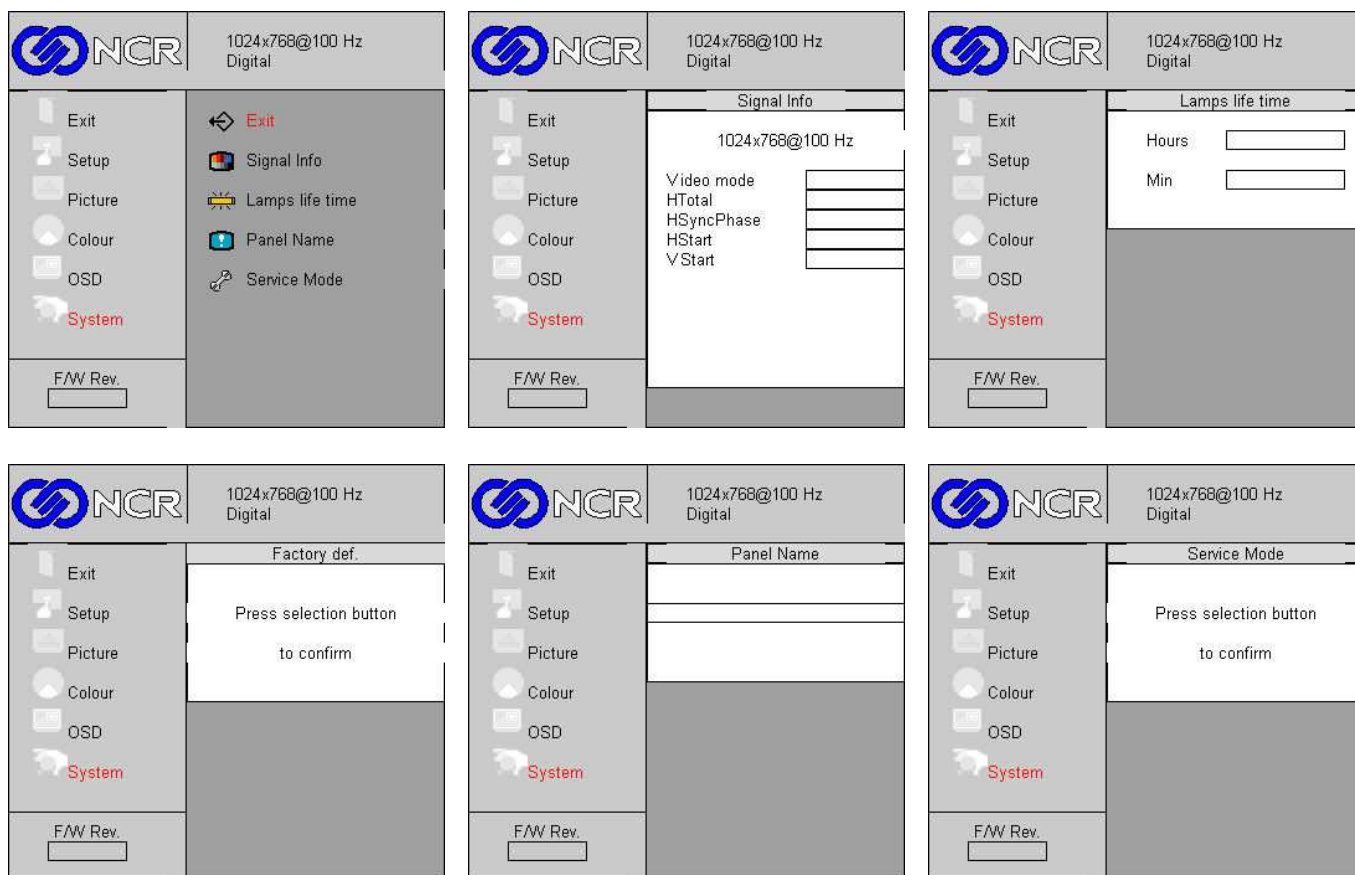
NCR
1024x768@100 Hz
Digital

Exit
Setup
Picture
Colour
OSD
System

Exit
Signal Info
Lamps life time
Panel Name
Service Mode

F/W Rev.

NCR
1024x768@100 Hz
Digital

Exit
Setup
Picture
Colour
OSD
System

Signal Info
1024x768@100 Hz
Video mode
HTotal
HSyncPhase
HStart
VStart

F/W Rev.

NCR
1024x768@100 Hz
Digital

Exit
Setup
Picture
Colour
OSD
System

Lamps life time
Hours
Min

F/W Rev.

NCR
1024x768@100 Hz
Digital

Exit
Setup
Picture
Colour
OSD
System

Factory def.
Press selection button
to confirm

F/W Rev.

NCR
1024x768@100 Hz
Digital

Exit
Setup
Picture
Colour
OSD
System

Panel Name

F/W Rev.

NCR
1024x768@100 Hz
Digital

Exit
Setup
Picture
Colour
OSD
System

Service Mode
Press selection button
to confirm

F/W Rev.